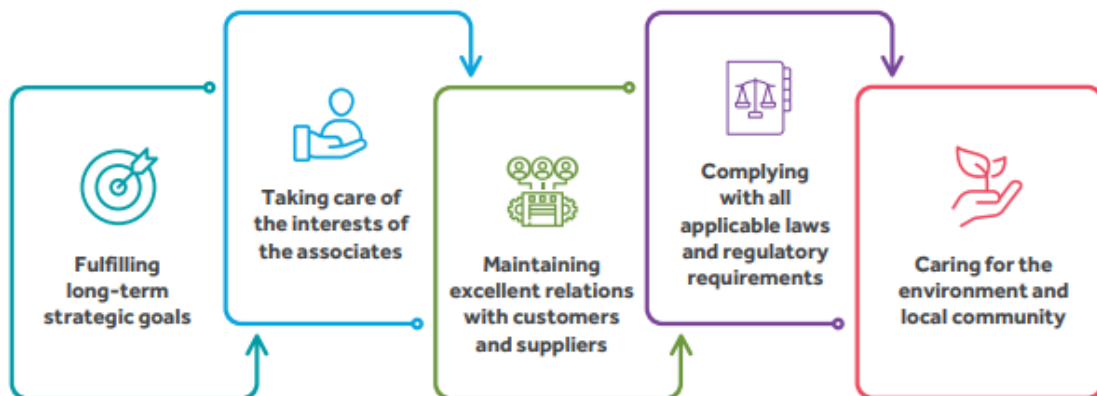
Fulfilling long-term strategic goals

Taking care of the interests of the associates

Maintaining excellent relations with customers and suppliers

Complying with all applicable laws and regulatory requirements

Caring for the environment and local community